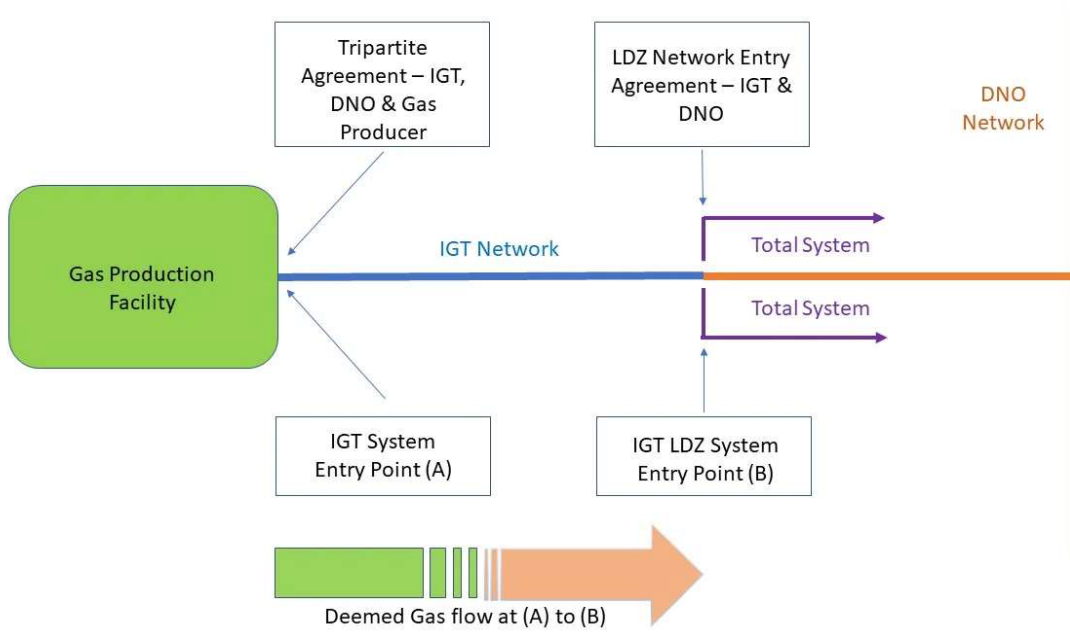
Tripartite Agreement – IGT, DNO & Gas Producer

LDZ Network Entry Agreement – IGT & DNO

DNO Network

Gas Production Facility

IGT Network

Total System

Total System

IGT System Entry Point (A)

IGT LDZ System Entry Point (B)

Deemed Gas flow at (A) to (B)